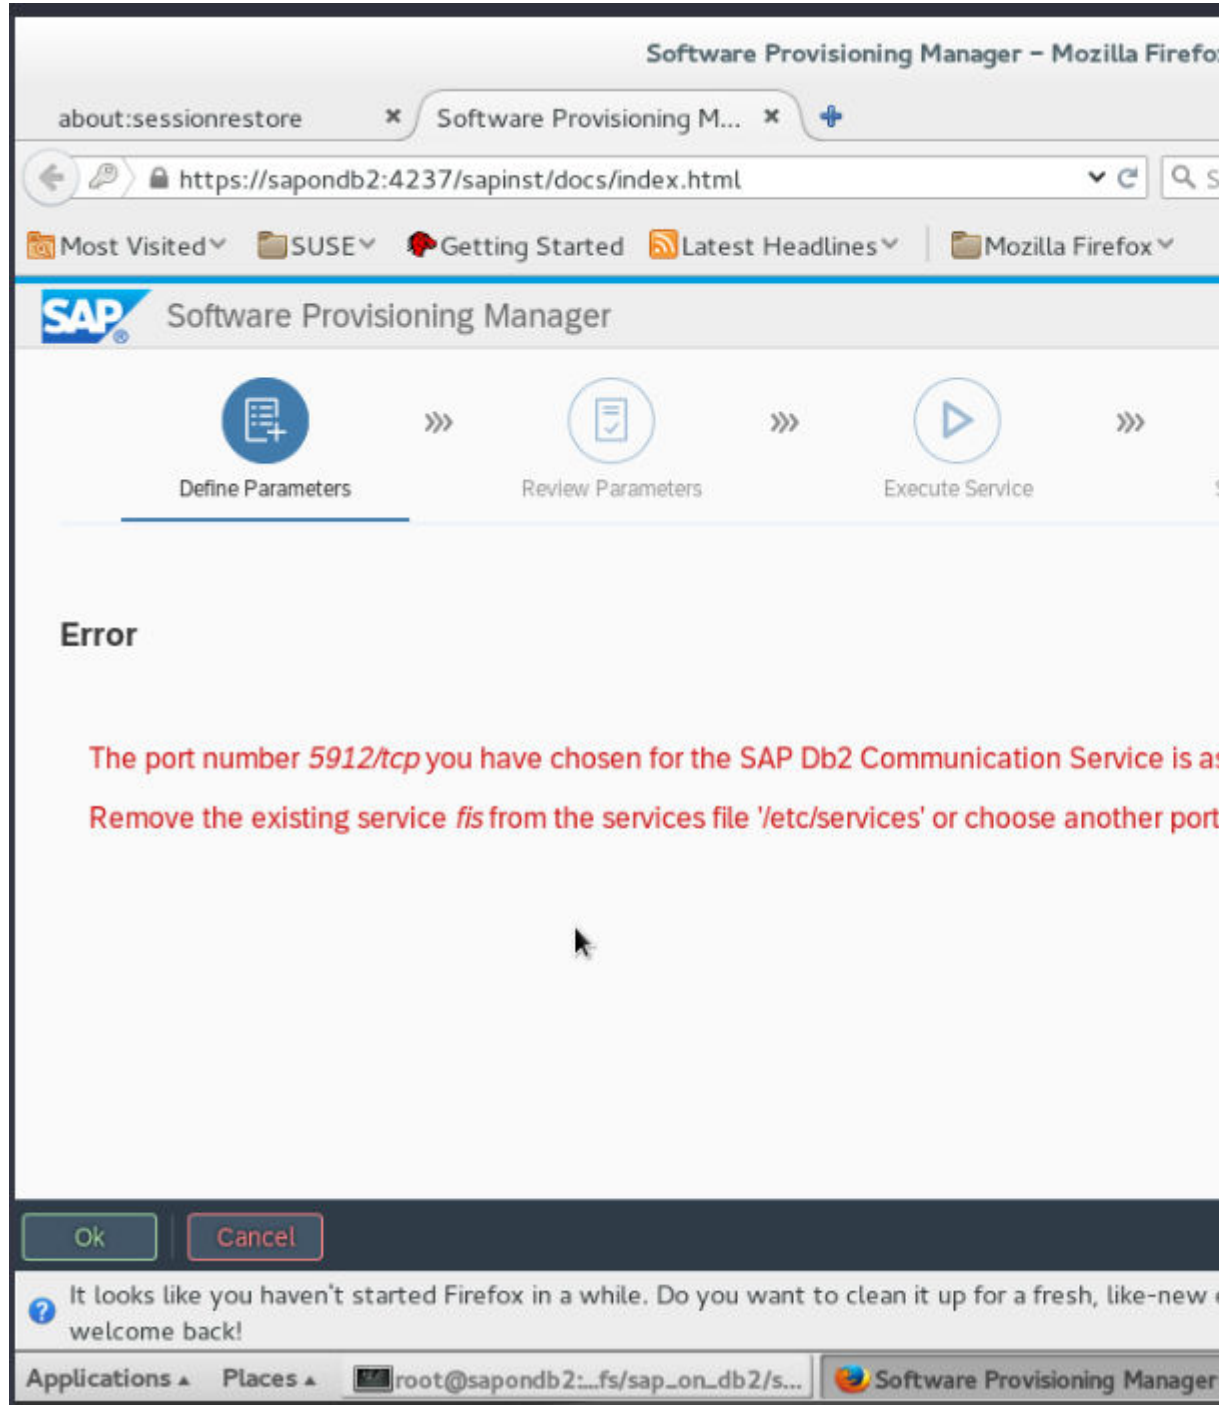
Software Provisioning Manager – Mozilla Firefo

about:sessionrestore ×

Software Provisioning M... ×

https://sapondb2:4237/sapinst/docs/index.html

Most Visited SUSE Getting Started Latest Headlines Mozilla Firefox

SAP Software Provisioning Manager

Define Parameters

Review Parameters

Execute Service

Error

The port number *5912/tcp* you have chosen for the SAP Db2 Communication Service is a

Remove the existing service *fis* from the services file '/etc/services' or choose another port

Ok Cancel

It looks like you haven't started Firefox in a while. Do you want to clean it up for a fresh, like-new welcome back!

Applications Places root@sapondb2:...fs/sap_on_db2/s... Software Provisioning Manager